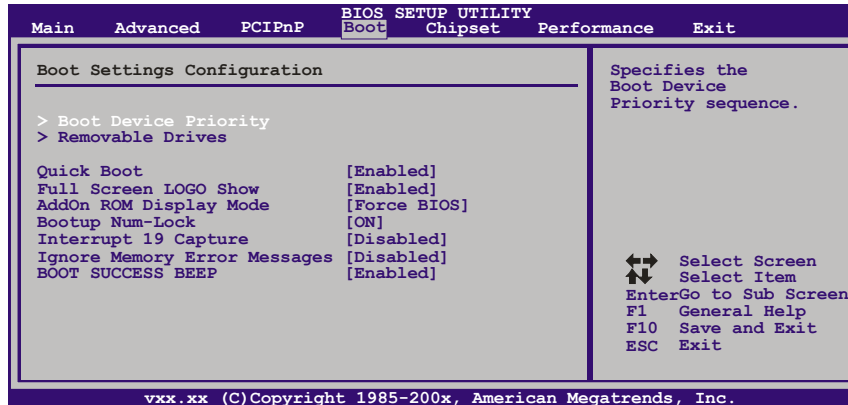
BIOS SETUP UTILITY

Main Advanced PCIPnP Boot Chipset Performance Exit

Boot Settings Configuration

> Boot Device Priority
> Removable Drives

| | |
|---|---|
| Quick Boot | [Enabled] |
| Full Screen LOGO Show | [Enabled] |
| AddOn ROM Display Mode | [Force BIOS] |
| Bootup Num-Lock | [ON] |
| Interrupt 19 Capture | [Disabled] |
| Ignore Memory Error Messages | [Disabled] |
| BOOT SUCCESS BEEP | [Enabled] |

Specifies the Boot Device Priority sequence.

Select Screen
Select Item
EnterGo to Sub Screen
F1 General Help
F10 Save and Exit
ESC Exit

vxx.xx (C)Copyright 1985-200x, American Megatrends, Inc.